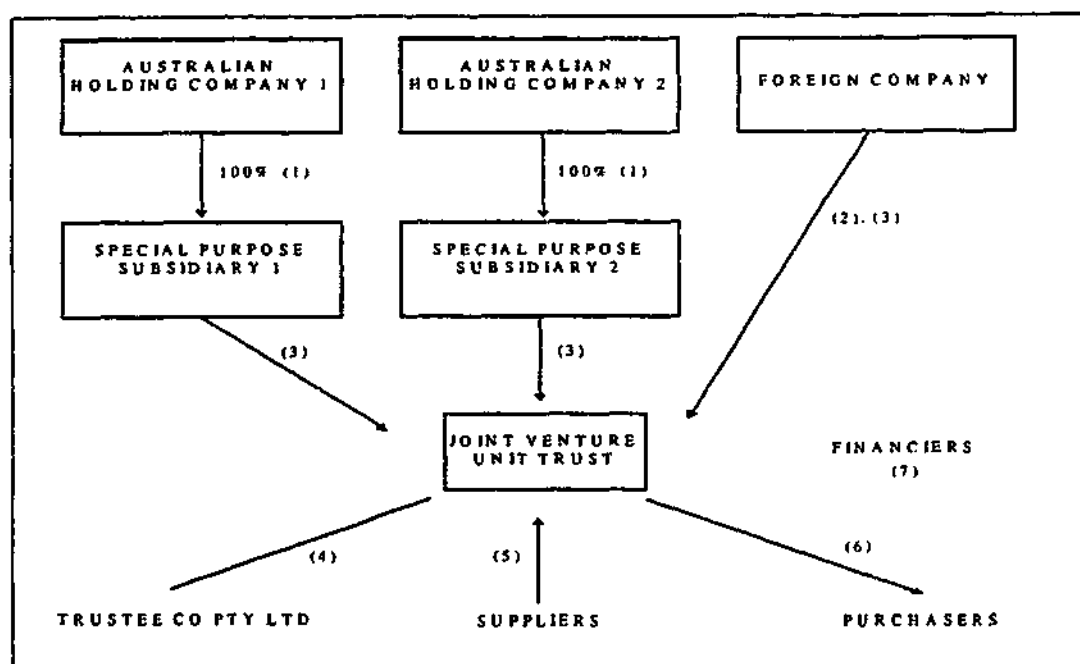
AUSTRALIAN HOLDING COMPANY 1

AUSTRALIAN HOLDING COMPANY 2

FOREIGN COMPANY

100% (1)

100% (1)

(2), (3)

SPECIAL PURPOSE SUBSIDIARY 1

SPECIAL PURPOSE SUBSIDIARY 2

(3)

(3)

JOINT VENTURE UNIT TRUST

FINANCIERS (7)

(4)

(5)

(6)

TRUSTEE CO PTY LTD

SUPPLIERS

PURCHASERS